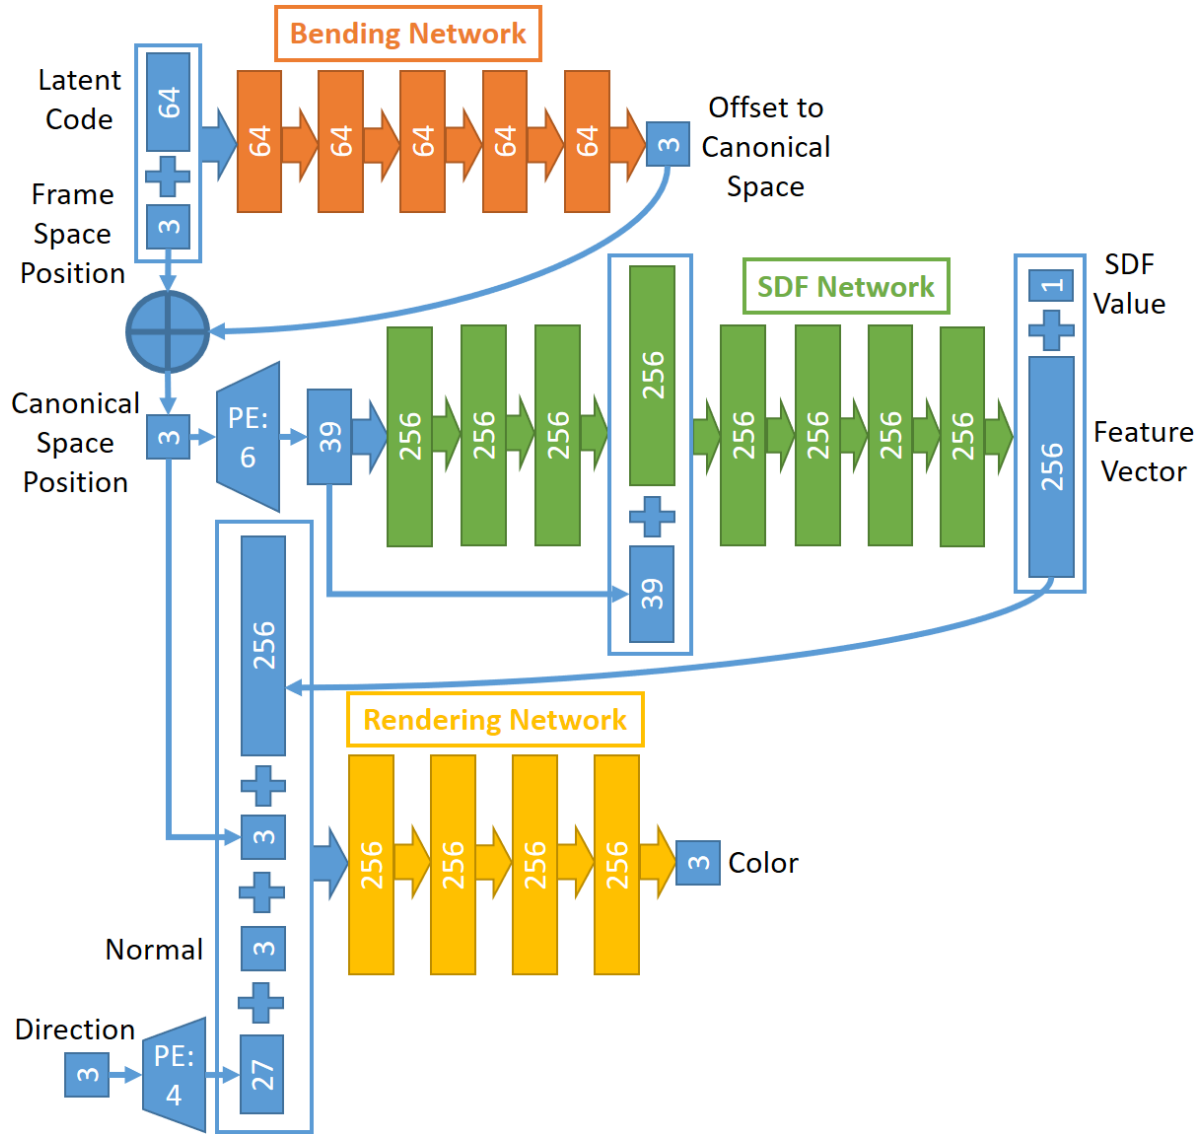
Bending Network

Latent Code

64

Frame Space Position

3

64

64

64

64

64

3

Offset to Canonical Space

SDF Network

SDF Value

1

Canonical Space Position

3

PE: 6

39

256

256

256

256

39

256

256

256

256

256

Feature Vector

256

Rendering Network

3

256

256

256

256

3

Color

Normal

3

Direction

3

PE: 4

27